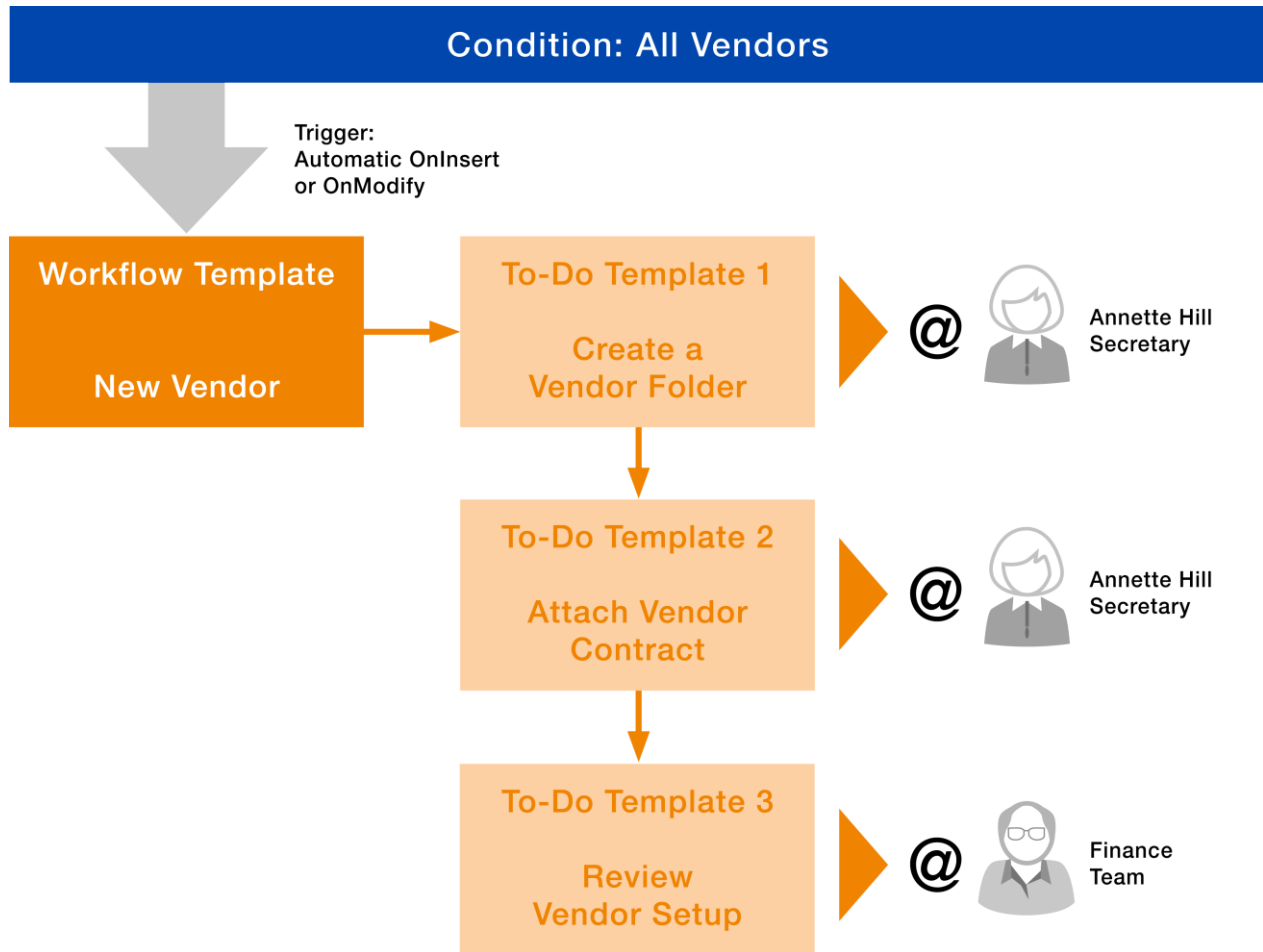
Condition: All Vendors

Trigger:
Automatic OnInsert
or OnModify

Workflow Template

New Vendor

To-Do Template 1

Create a Vendor Folder

@

Annette Hill
Secretary

To-Do Template 2

Attach Vendor Contract

@

Annette Hill
Secretary

To-Do Template 3

Review Vendor Setup

@

Finance
Team